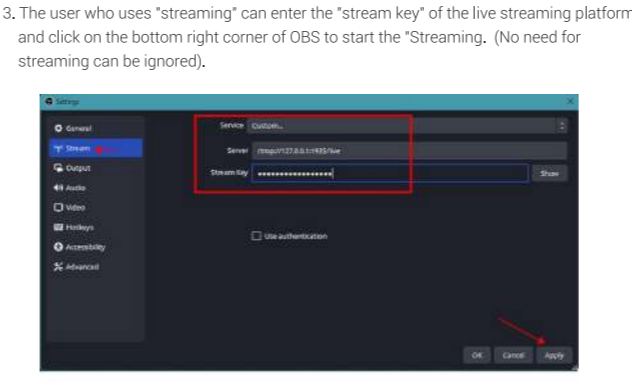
3. The user who uses "streaming" can enter the "stream key" of the live streaming platform and click on the bottom right corner of OBS to start the "Streaming. (No need for streaming can be ignored).

Settings

General
Stream
Output
Audio
Video
Hotkeys
Accessibility
Advanced

Service Custom...
Server rtmp://127.0.0.1:1935/live
Stream Key ••••••••••••••••••
Show

Use authentication

OK Cancel Apply